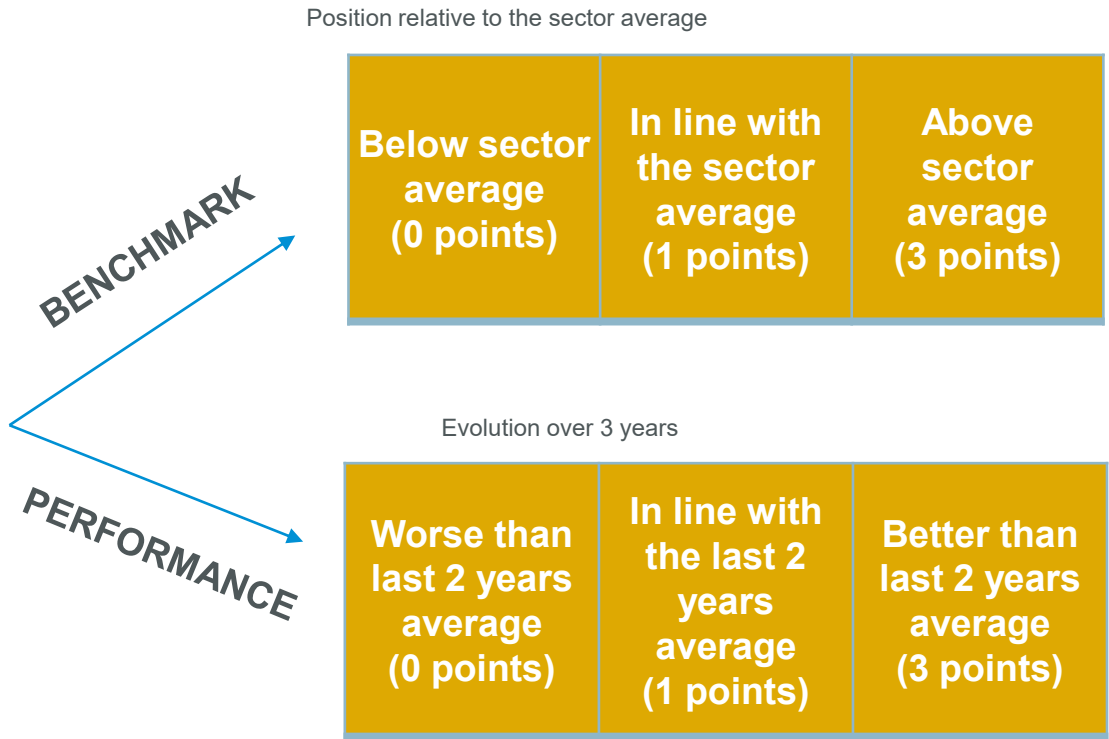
Position relative to the sector average

BENCHMARK

| Below sector average (0 points) | In line with the sector average (1 points) | Above sector average (3 points) |
|---|---|---|

Evolution over 3 years

PERFORMANCE

| Worse than last 2 years average (0 points) | In line with the last 2 years average (1 points) | Better than last 2 years average (3 points) |
|---|---|---|